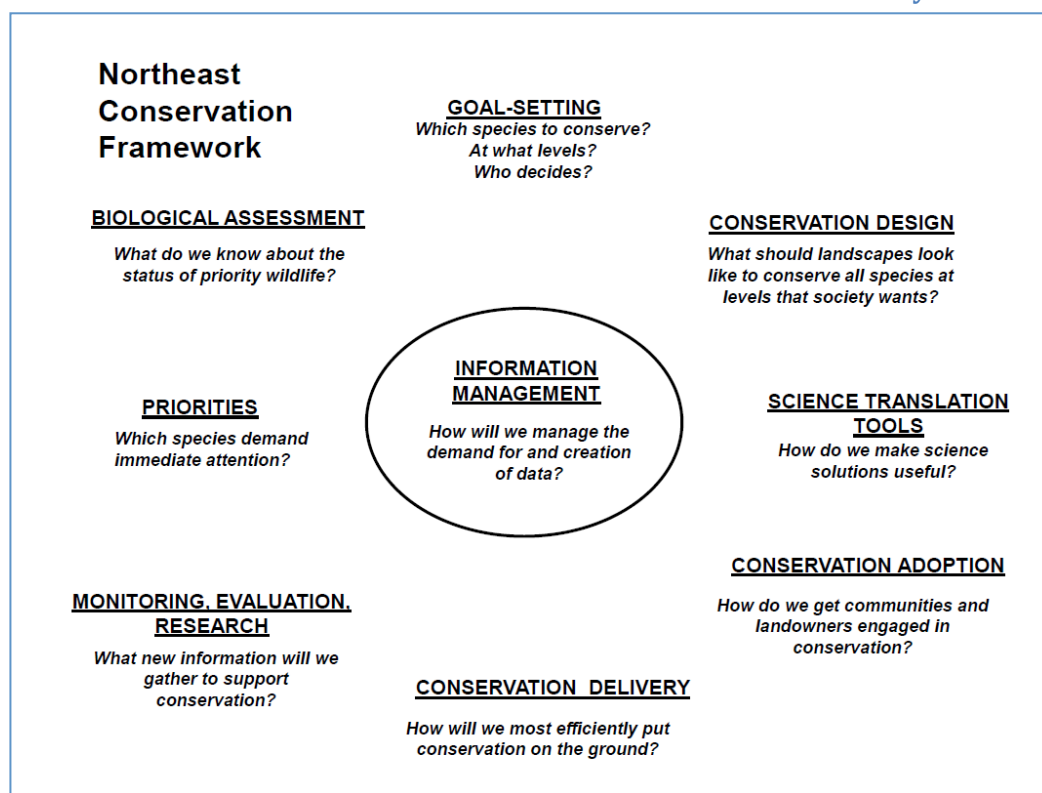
Northeast Conservation Framework

GOAL-SETTING
Which species to conserve? At what levels? Who decides?

BIOLOGICAL ASSESSMENT
What do we know about the status of priority wildlife?

CONSERVATION DESIGN
What should landscapes look like to conserve all species at levels that society wants?

INFORMATION MANAGEMENT
How will we manage the demand for and creation of data?

PRIORITIES
Which species demand immediate attention?

SCIENCE TRANSLATION TOOLS
How do we make science solutions useful?

CONSERVATION ADOPTION
How do we get communities and landowners engaged in conservation?

MONITORING, EVALUATION, RESEARCH
What new information will we gather to support conservation?

CONSERVATION DELIVERY
How will we most efficiently put conservation on the ground?